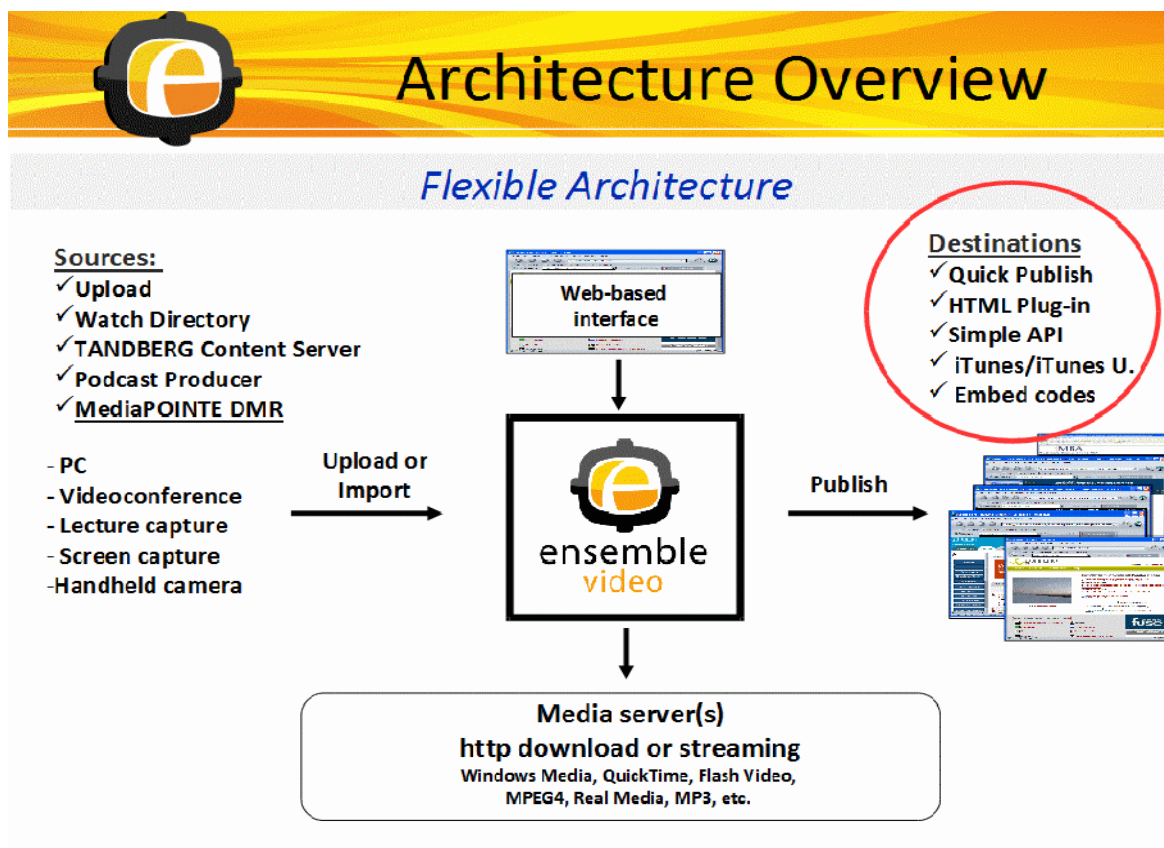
e

Architecture Overview

Flexible Architecture

Sources:
✓Upload
✓Watch Directory
✓TANDBERG Content Server
✓Podcast Producer
✓MediaPOINTE DMR

- PC
- Videoconference
- Lecture capture
- Screen capture
-Handheld camera

Web-based interface

Upload or Import

e
ensemble
video

Publish

Destinations
✓Quick Publish
✓HTML Plug-in
✓Simple API
✓ iTunes/iTunes U.
✓ Embed codes

Media server(s)
http download or streaming
Windows Media, QuickTime, Flash Video, MPEG4, Real Media, MP3, etc.